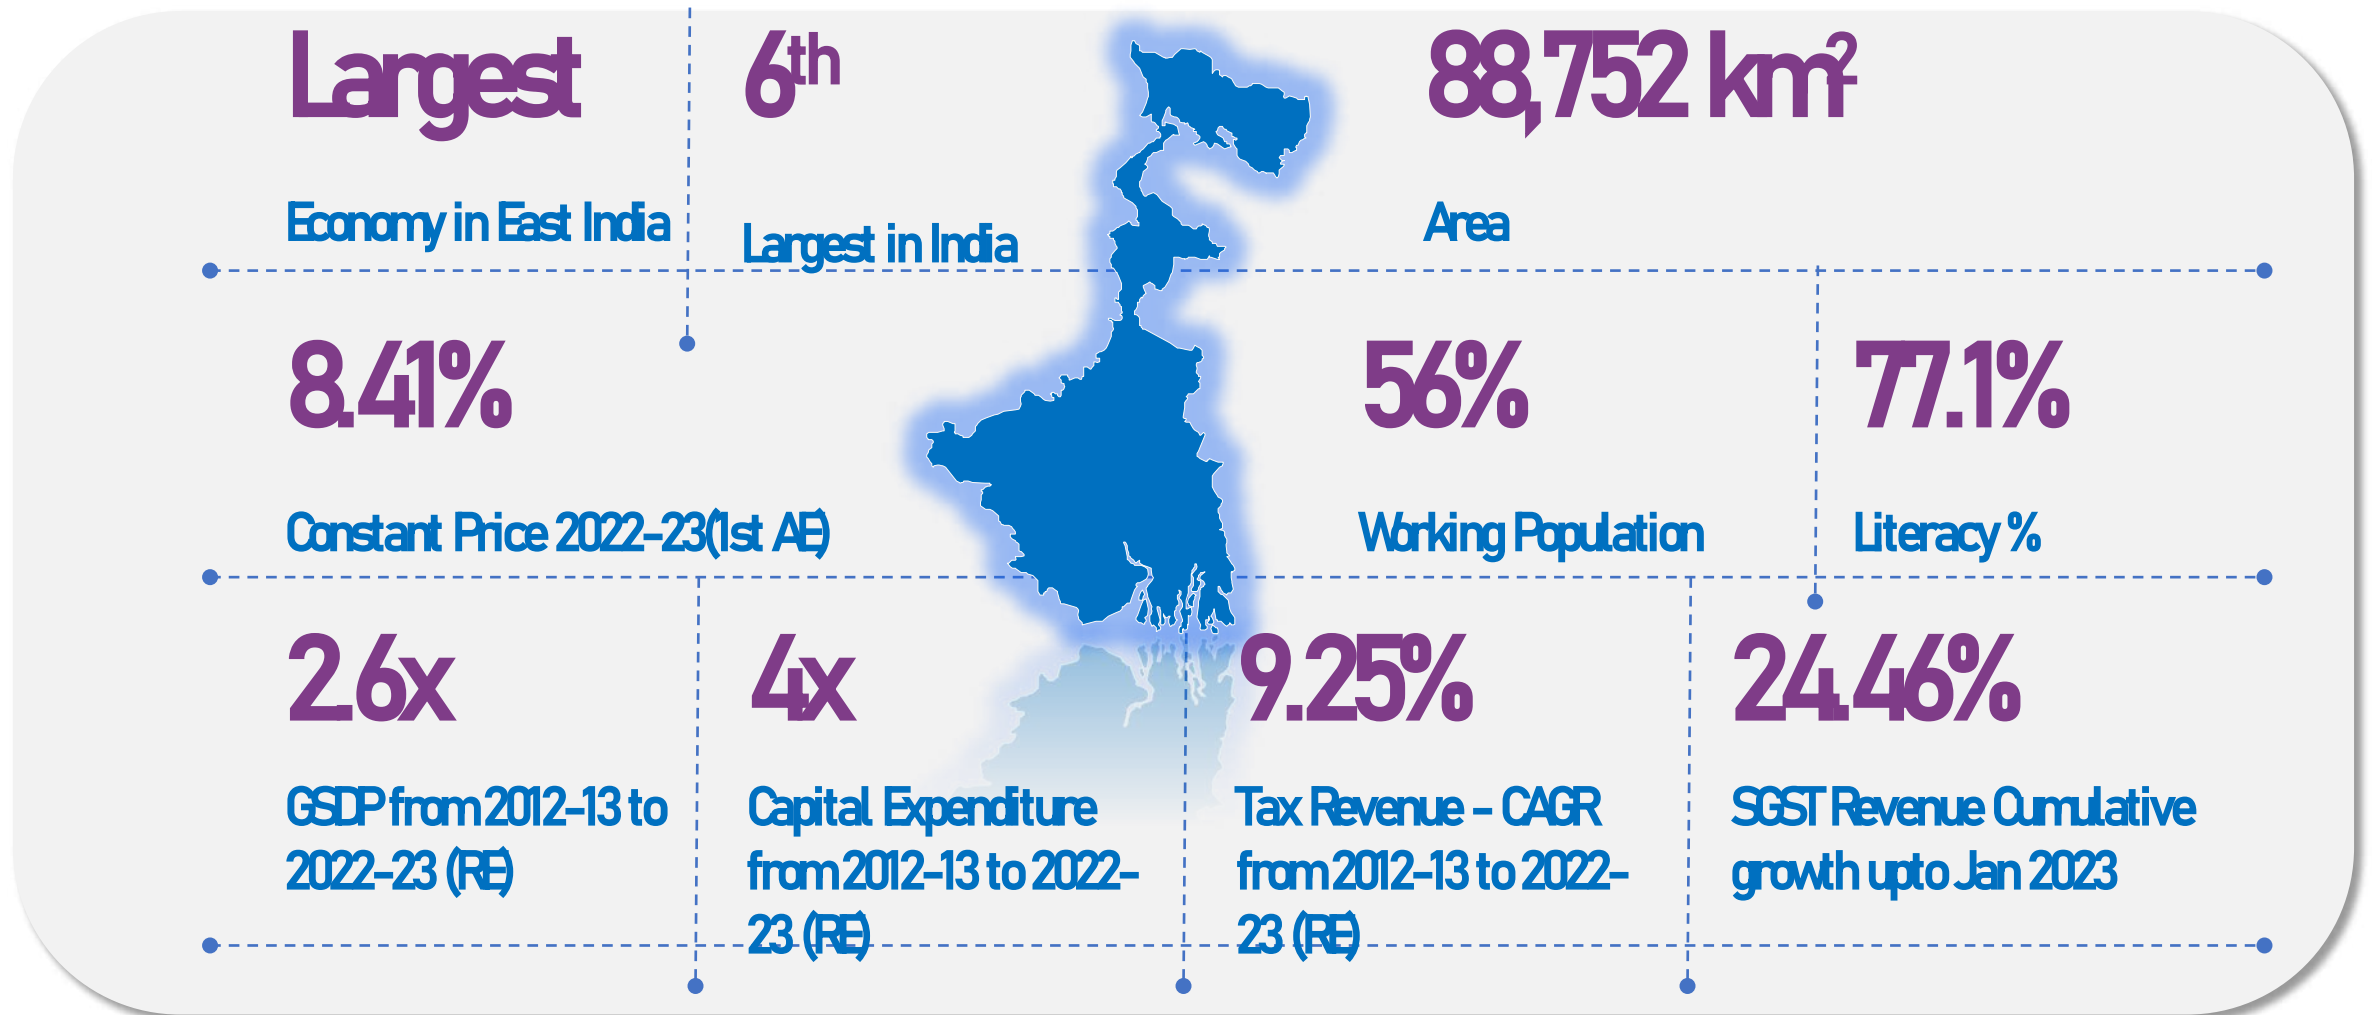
Largest

Economy in East India

$6^{th}$

Largest in India

88,752 $km^2$

Area

8.41%

Constant Price 2022-23(1st AE)

56%

Working Population

77.1%

Literacy %

2.6x

GSDP from 2012-13 to 2022-23 (RE)

4x

Capital Expenditure from 2012-13 to 2022-23 (RE)

9.25%

Tax Revenue - CAGR from 2012-13 to 2022-23 (RE)

24.46%

SGST Revenue Cumulative growth upto Jan 2023